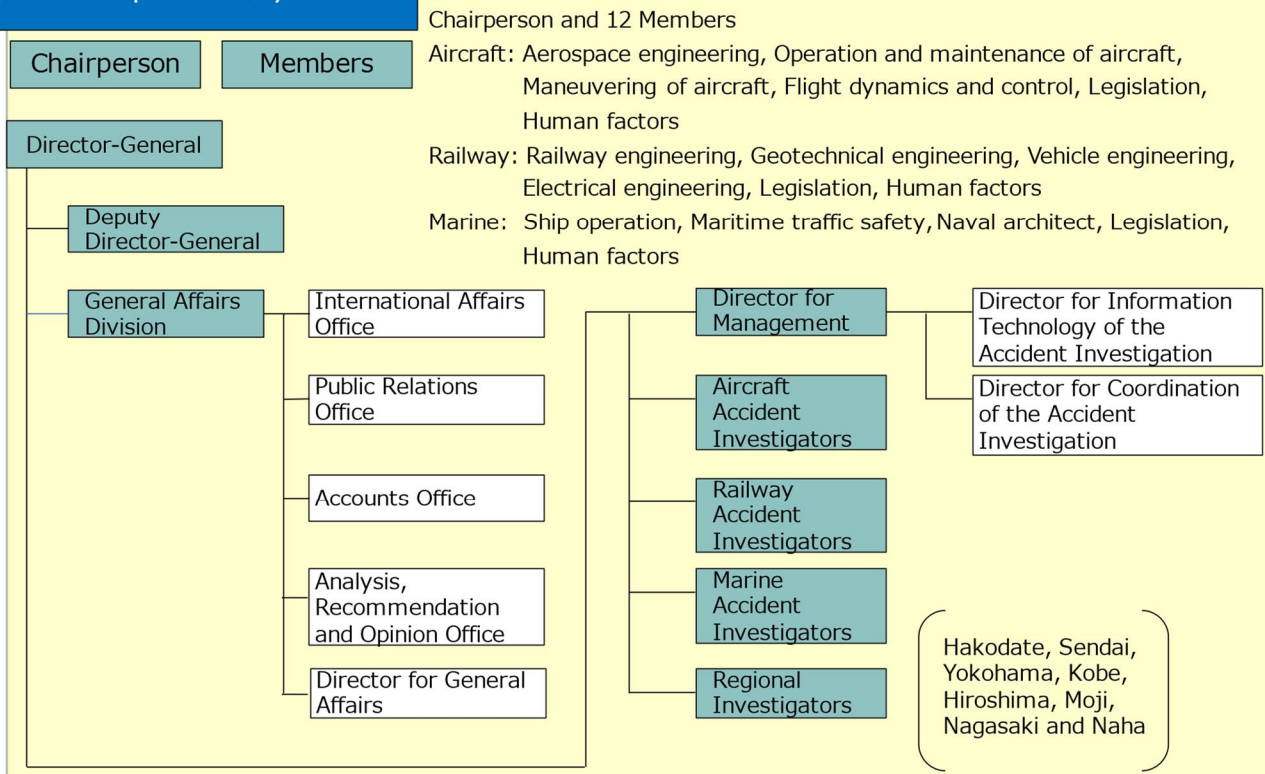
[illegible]

Chairperson

Members

Chairperson and 12 Members

Aircraft: Aerospace engineering, Operation and maintenance of aircraft, Maneuvering of aircraft, Flight dynamics and control, Legislation, Human factors

Railway: Railway engineering, Geotechnical engineering, Vehicle engineering, Electrical engineering, Legislation, Human factors

Marine: Ship operation, Maritime traffic safety, Naval architect, Legislation, Human factors

Director-General

Deputy Director-General

General Affairs Division

International Affairs Office

Public Relations Office

Accounts Office

Analysis, Recommendation and Opinion Office

Director for General Affairs

Director for Management

Director for Information Technology of the Accident Investigation

Director for Coordination of the Accident Investigation

Aircraft Accident Investigators

Railway Accident Investigators

Marine Accident Investigators

Regional Investigators

Hakodate, Sendai, Yokohama, Kobe, Hiroshima, Moji, Nagasaki and Naha